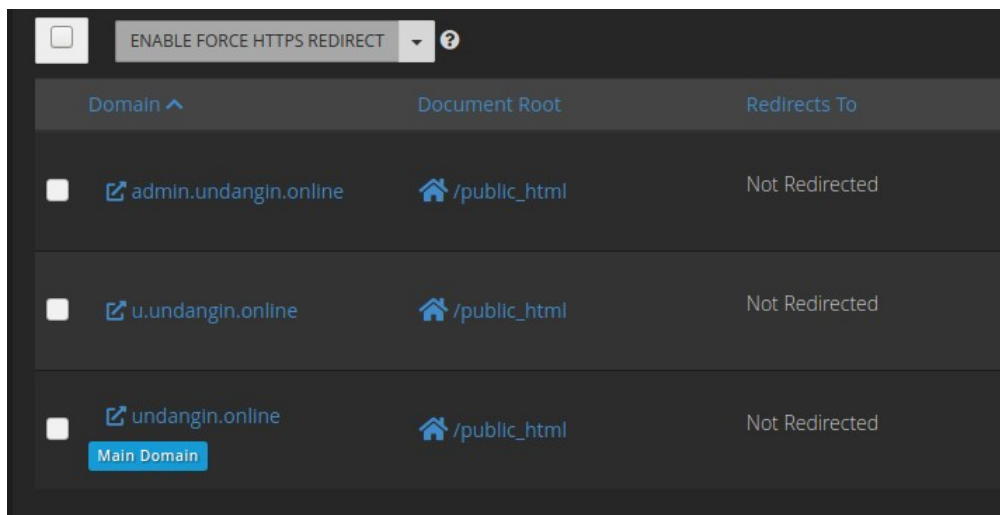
ENABLE FORCE HTTPS REDIRECT

| Domain | Document Root | Redirects To |
|---|---|---|
| admin.undangin.online | /public_html | Not Redirected |
| u.undangin.online | /public_html | Not Redirected |
| undangin.online Main Domain | /public_html | Not Redirected |